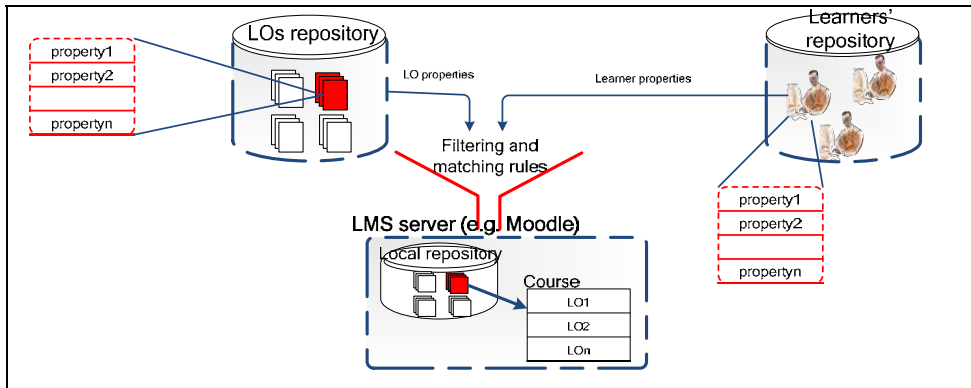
property1
property2
propertyn

LOs repository

LO properties

Learners' repository

Learner properties

Filtering and matching rules

property1
property2
propertyn

LMS server (e.g. Moodle)

Local repository

Course

| LO1 |
|---|
| LO2 |
| LOn |